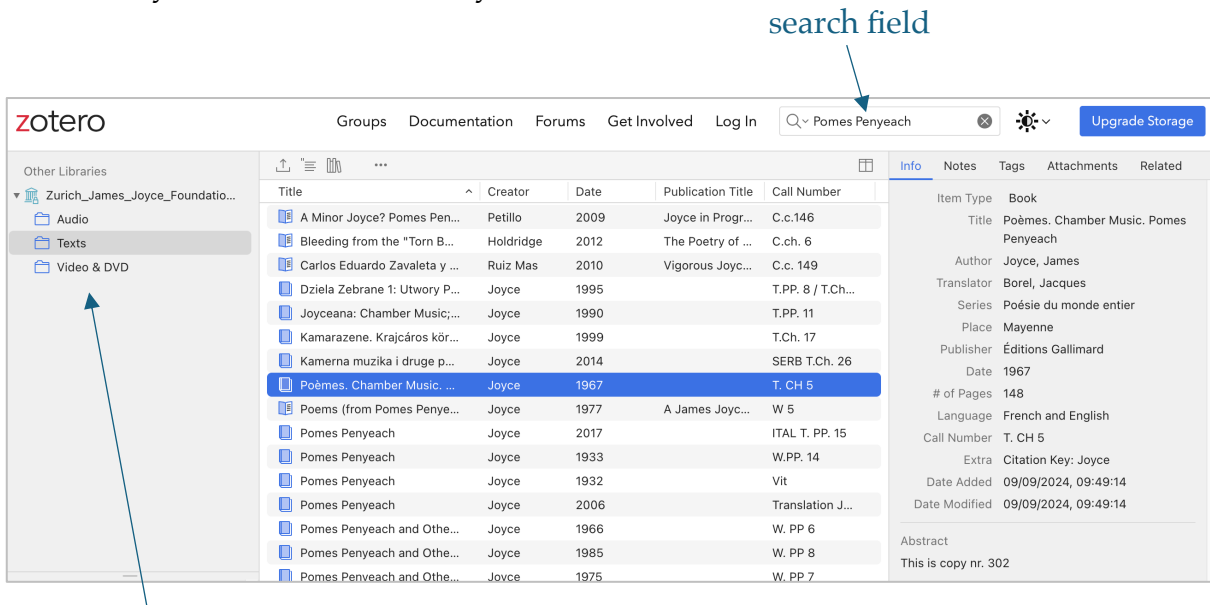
search field

zotero

Groups Documentation Forums Get Involved Log In

Pomes Penyeach

Upgrade Storage

Other Libraries

Zurich_James_Joyce_Foundatio...

Audio

Texts

Video & DVD

| Title | Creator | Date | Publication Title | Call Number |
|---|---|---|---|---|
| A Minor Joyce? Pomes Pen... | Petillo | 2009 | Joyce in Progr... | C.c.146 |
| Bleeding from the "Torn B... | Holdridge | 2012 | The Poetry of ... | C.ch. 6 |
| Carlos Eduardo Zavaleta y ... | Ruiz Mas | 2010 | Vigorous Joyc... | C.c. 149 |
| Dziela Zebrane 1: Utwory P... | Joyce | 1995 | | T.PP. 8 / T.Ch... |
| Joyceana: Chamber Music;... | Joyce | 1990 | | T.PP. 11 |
| Kamarazene. Krajcáros kör... | Joyce | 1999 | | T.Ch. 17 |
| Kamerna muzika i druge p... | Joyce | 2014 | | SERB T.Ch. 26 |
| Poèmes. Chamber Music. ... | Joyce | 1967 | | T. CH 5 |
| Poems (from Pomes Penye... | Joyce | 1977 | A James Joyc... | W 5 |
| Pomes Penyeach | Joyce | 2017 | | ITAL T. PP. 15 |
| Pomes Penyeach | Joyce | 1933 | | W.PP. 14 |
| Pomes Penyeach | Joyce | 1932 | | Vit |
| Pomes Penyeach | Joyce | 2006 | | Translation J... |
| Pomes Penyeach and Othe... | Joyce | 1966 | | W. PP 6 |
| Pomes Penyeach and Othe... | Joyce | 1985 | | W. PP 8 |
| Pomes Penyeach and Othe... | Joyce | 1975 | | W. PP 7 |

Info Notes Tags Attachments Related

Item Type Book
Title Poèmes. Chamber Music. Pomes Penyeach
Author Joyce, James
Translator Borel, Jacques
Series Poésie du monde entier
Place Mayenne
Publisher Éditions Gallimard
Date 1967
# of Pages 148
Language French and English
Call Number T. CH 5
Extra Citation Key: Joyce
Date Added 09/09/2024, 09:49:14
Date Modified 09/09/2024, 09:49:14

Abstract
This is copy nr. 302